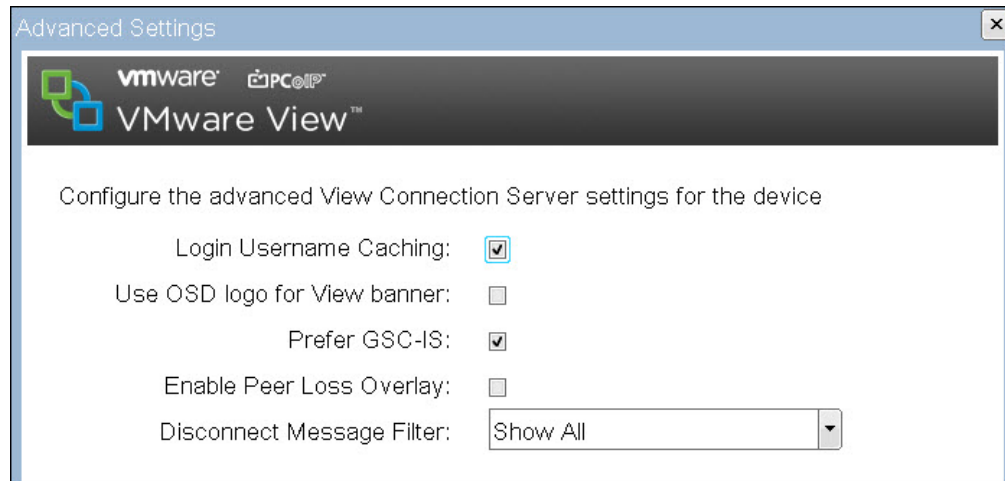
Advanced Settings

×

vmware PCoIP
VMware View™

Configure the advanced View Connection Server settings for the device

Login Username Caching:

Use OSD logo for View banner:

Prefer GSC-IS:

Enable Peer Loss Overlay:

Disconnect Message Filter: Show All